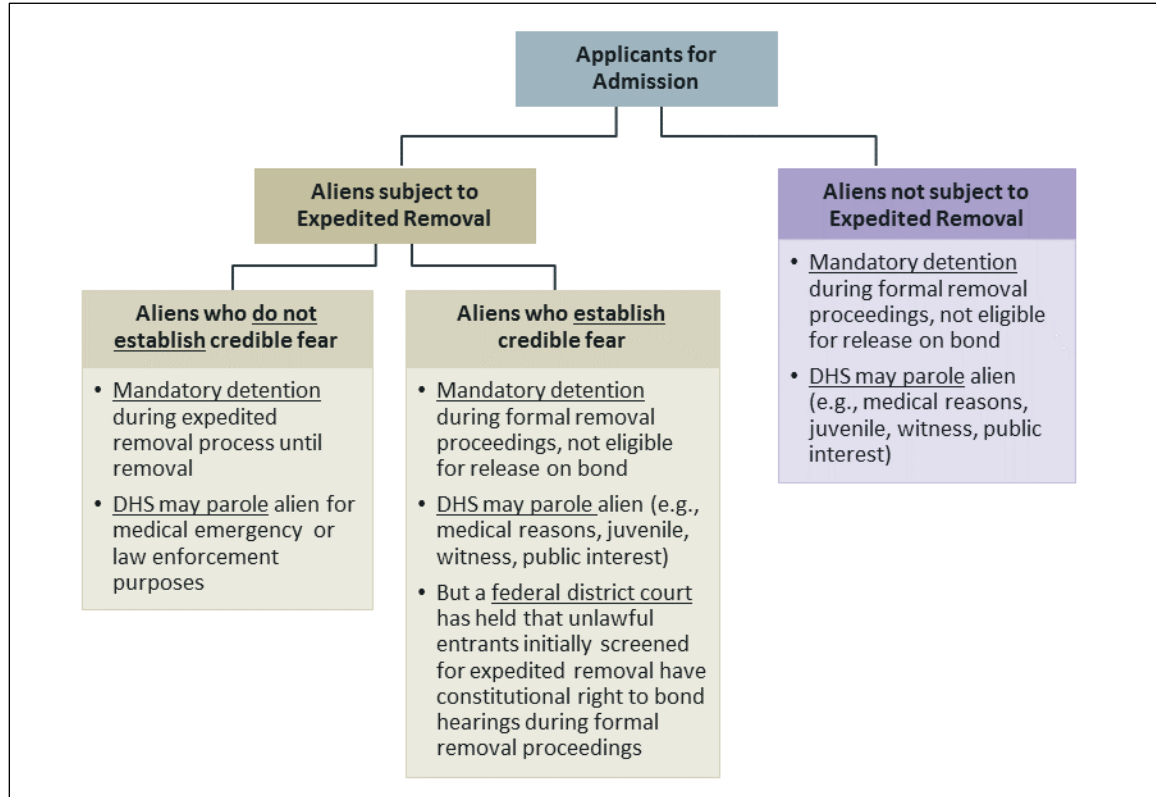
Applicants for Admission

Aliens subject to Expedited Removal

Aliens who do not establish credible fear

• Mandatory detention during expedited removal process until removal

• DHS may parole alien for medical emergency or law enforcement purposes

Aliens who establish credible fear

• Mandatory detention during formal removal proceedings, not eligible for release on bond

• DHS may parole alien (e.g., medical reasons, juvenile, witness, public interest)

• But a federal district court has held that unlawful entrants initially screened for expedited removal have constitutional right to bond hearings during formal removal proceedings

Aliens not subject to Expedited Removal

• Mandatory detention during formal removal proceedings, not eligible for release on bond

• DHS may parole alien (e.g., medical reasons, juvenile, witness, public interest)